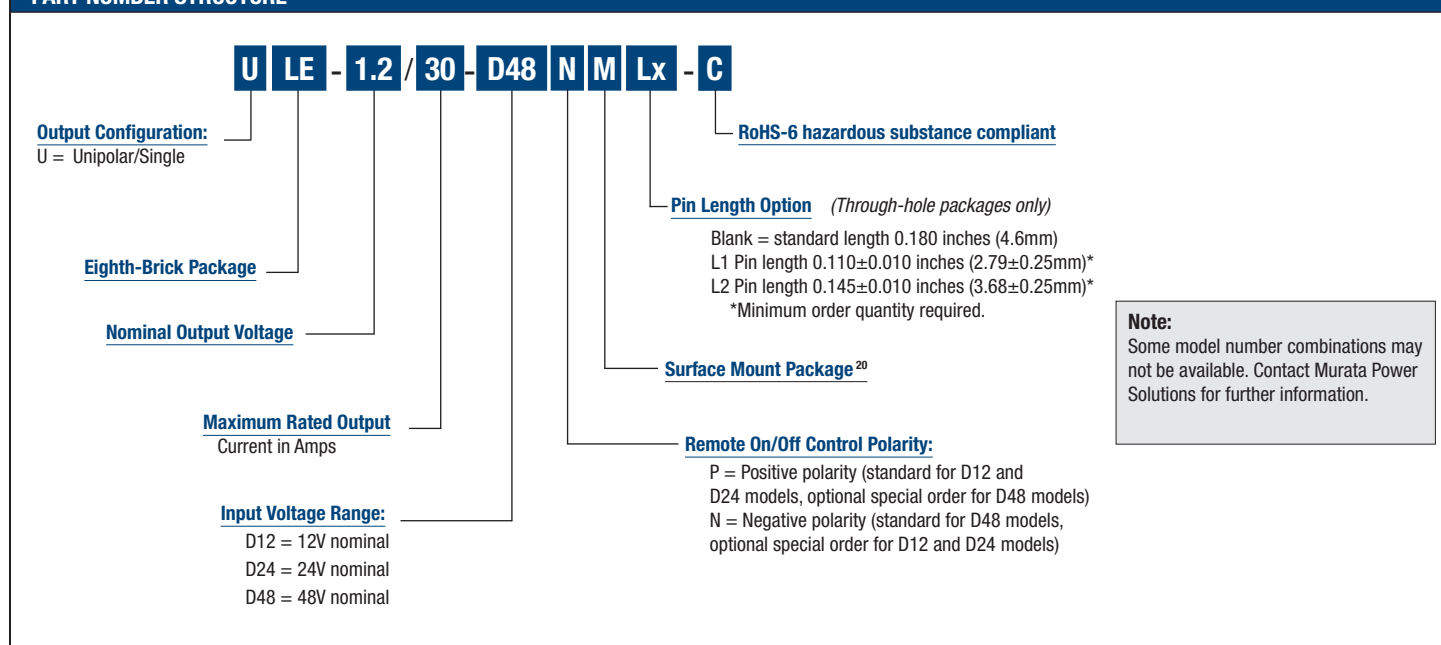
PART NUMBER STRUCTURE

U LE - 1.2 / 30 - D48 N M Lx - C

RoHS-6 hazardous substance compliant

Output Configuration:
U = Unipolar/Single

Pin Length Option (Through-hole packages only)
Blank = standard length 0.180 inches (4.6mm)
L1 Pin length 0.110±0.010 inches (2.79±0.25mm)*
L2 Pin length 0.145±0.010 inches (3.68±0.25mm)*
*Minimum order quantity required.

Eighth-Brick Package

Nominal Output Voltage

Note:
Some model number combinations may not be available. Contact Murata Power Solutions for further information.

Surface Mount Package$^{20}$

Maximum Rated Output
Current in Amps

Remote On/Off Control Polarity:
P = Positive polarity (standard for D12 and D24 models, optional special order for D48 models)
N = Negative polarity (standard for D48 models, optional special order for D12 and D24 models)

Input Voltage Range:
D12 = 12V nominal
D24 = 24V nominal
D48 = 48V nominal